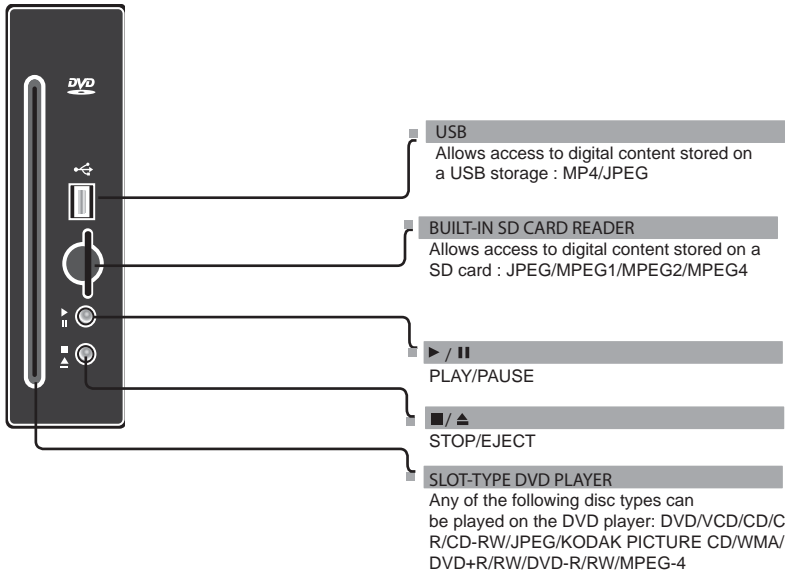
DVD

USB

Allows access to digital content stored on a USB storage : MP4/JPEG

BUILT-IN SD CARD READER

Allows access to digital content stored on a SD card : JPEG/MPEG1/MPEG2/MPEG4

► / II

PLAY/PAUSE

■/ ▲

STOP/EJECT

SLOT-TYPE DVD PLAYER

Any of the following disc types can be played on the DVD player: DVD/VCD/CD/CR/CD-RW/JPEG/KODAK PICTURE CD/WMA/DVD+R/RW/DVD-R/RW/MPEG-4